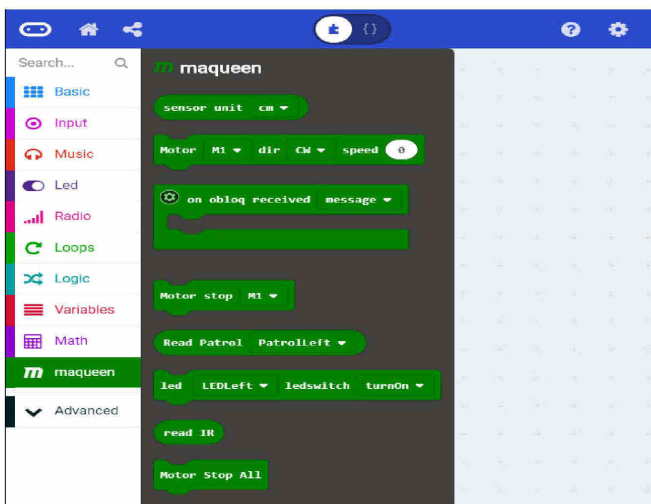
{}

Search...

Basic

Input

Music

Led

Radio

Loops

Logic

Variables

Math

maqueen

Advanced

maqueen

sensor unit cm

Motor M1 dir CW speed 0

on obloq received message

Motor stop M1

Read Patrol PatrolLeft

led LEDLeft ledswitch turnOn

read IR

Motor Stop All